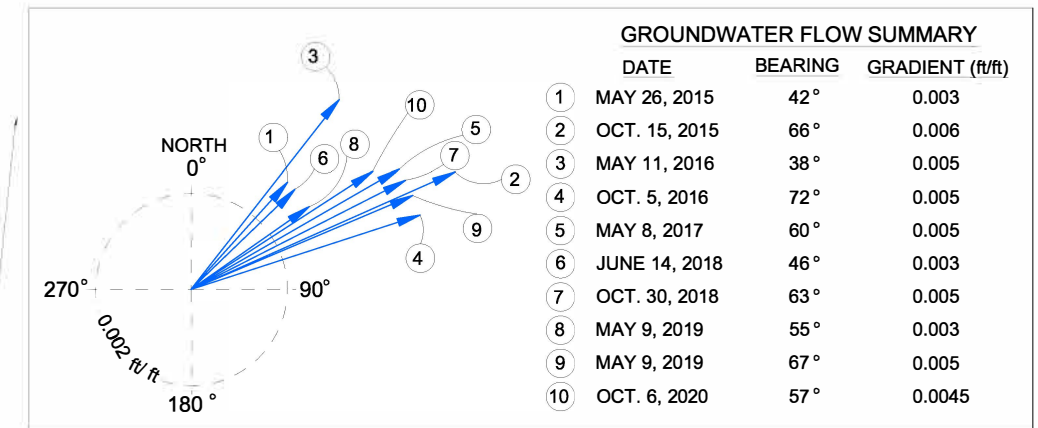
3
10
1
8
5
6
7
NORTH
0°
2
9
4
270°
90°
0.002 ft/ ft
180 °

GROUNDWATER FLOW SUMMARY

|  | DATE | BEARING | GRADIENT (ft/ft) |
|---|---|---|---|
| 1 | MAY 26, 2015 | 42° | 0.003 |
| 2 | OCT. 15, 2015 | 66° | 0.006 |
| 3 | MAY 11, 2016 | 38° | 0.005 |
| 4 | OCT. 5, 2016 | 72° | 0.005 |
| 5 | MAY 8, 2017 | 60° | 0.005 |
| 6 | JUNE 14, 2018 | 46° | 0.003 |
| 7 | OCT. 30, 2018 | 63° | 0.005 |
| 8 | MAY 9, 2019 | 55° | 0.003 |
| 9 | MAY 9, 2019 | 67° | 0.005 |
| 10 | OCT. 6, 2020 | 57° | 0.0045 |